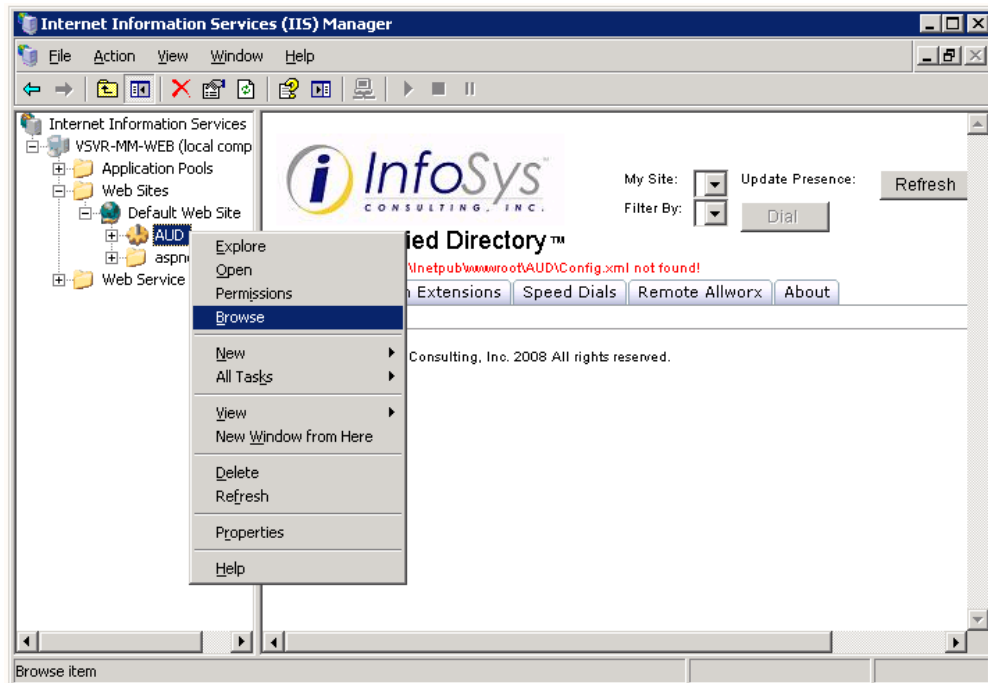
Internet Information Services (IIS) Manager

File Action View Window Help

Internet Information Services
VSVR-MM-WEB (local comp
Application Pools
Web Sites
Default Web Site
AUD
aspn
Web Service

InfoSys
CONSULTING, INC.

My Site:
Filter By:
Update Presence:
Refresh
Dial

ied Directory™
\Inetpub\wwwroot\AUD\Config.xml not found!

n Extensions | Speed Dials | Remote Allworx | About

Consulting, Inc. 2008 All rights reserved.

Explore
Open
Permissions
Browse
New
All Tasks
View
New Window from Here
Delete
Refresh
Properties
Help

Browse item